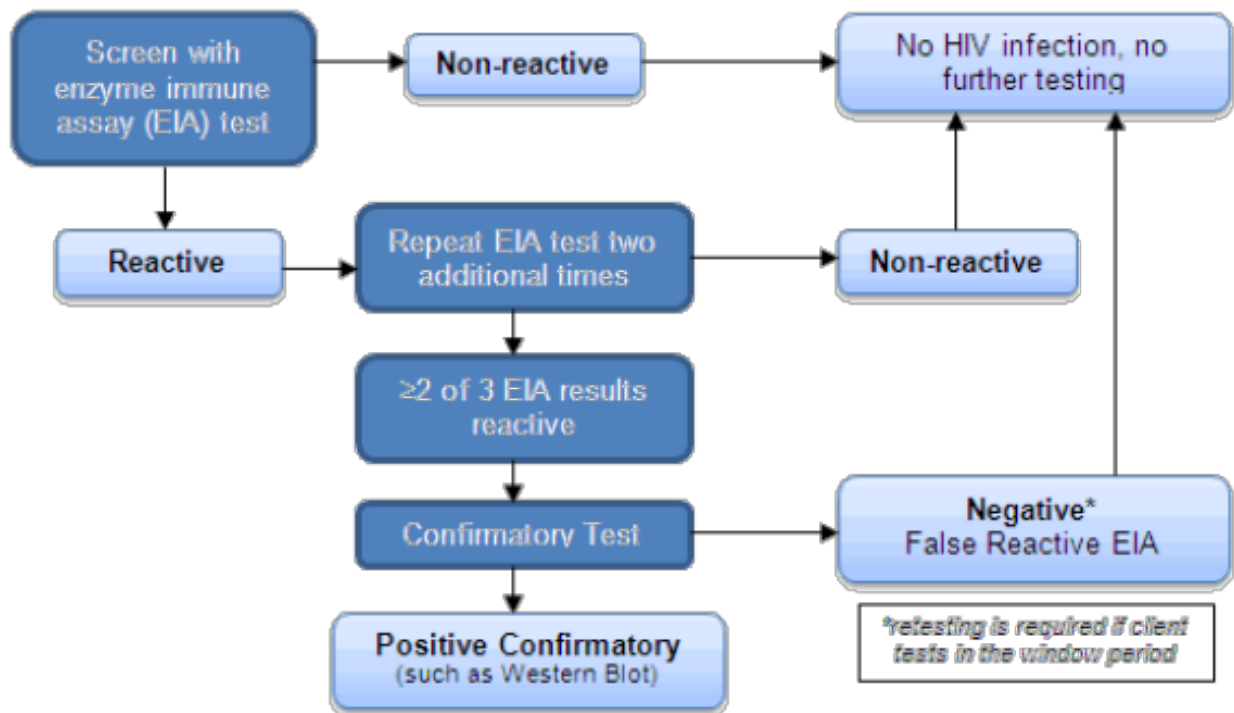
Screen with enzyme immune assay (EIA) test

Non-reactive

No HIV infection, no further testing

Reactive

Repeat EIA test two additional times

Non-reactive

≥2 of 3 EIA results reactive

Confirmatory Test

Negative*
False Reactive EIA

*retesting is required if client tests in the window period

Positive Confirmatory
(such as Western Blot)